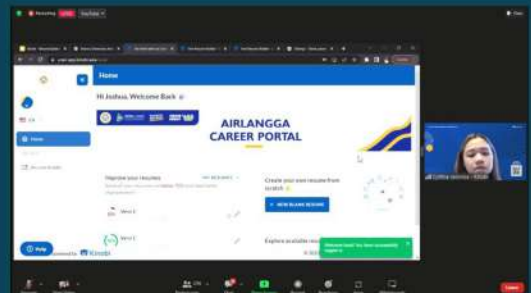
Recording LIVE YouTube

Home

Hi Joshua, Welcome Back

AIRLANGGA CAREER PORTAL

Home

Improve your resumes

Create your own resume from scratch

+ NEW BLANK RESUME

Explore available resu

Welcome back! You have successfully logged in.

Help

Kinobi

Citra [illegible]

Leave